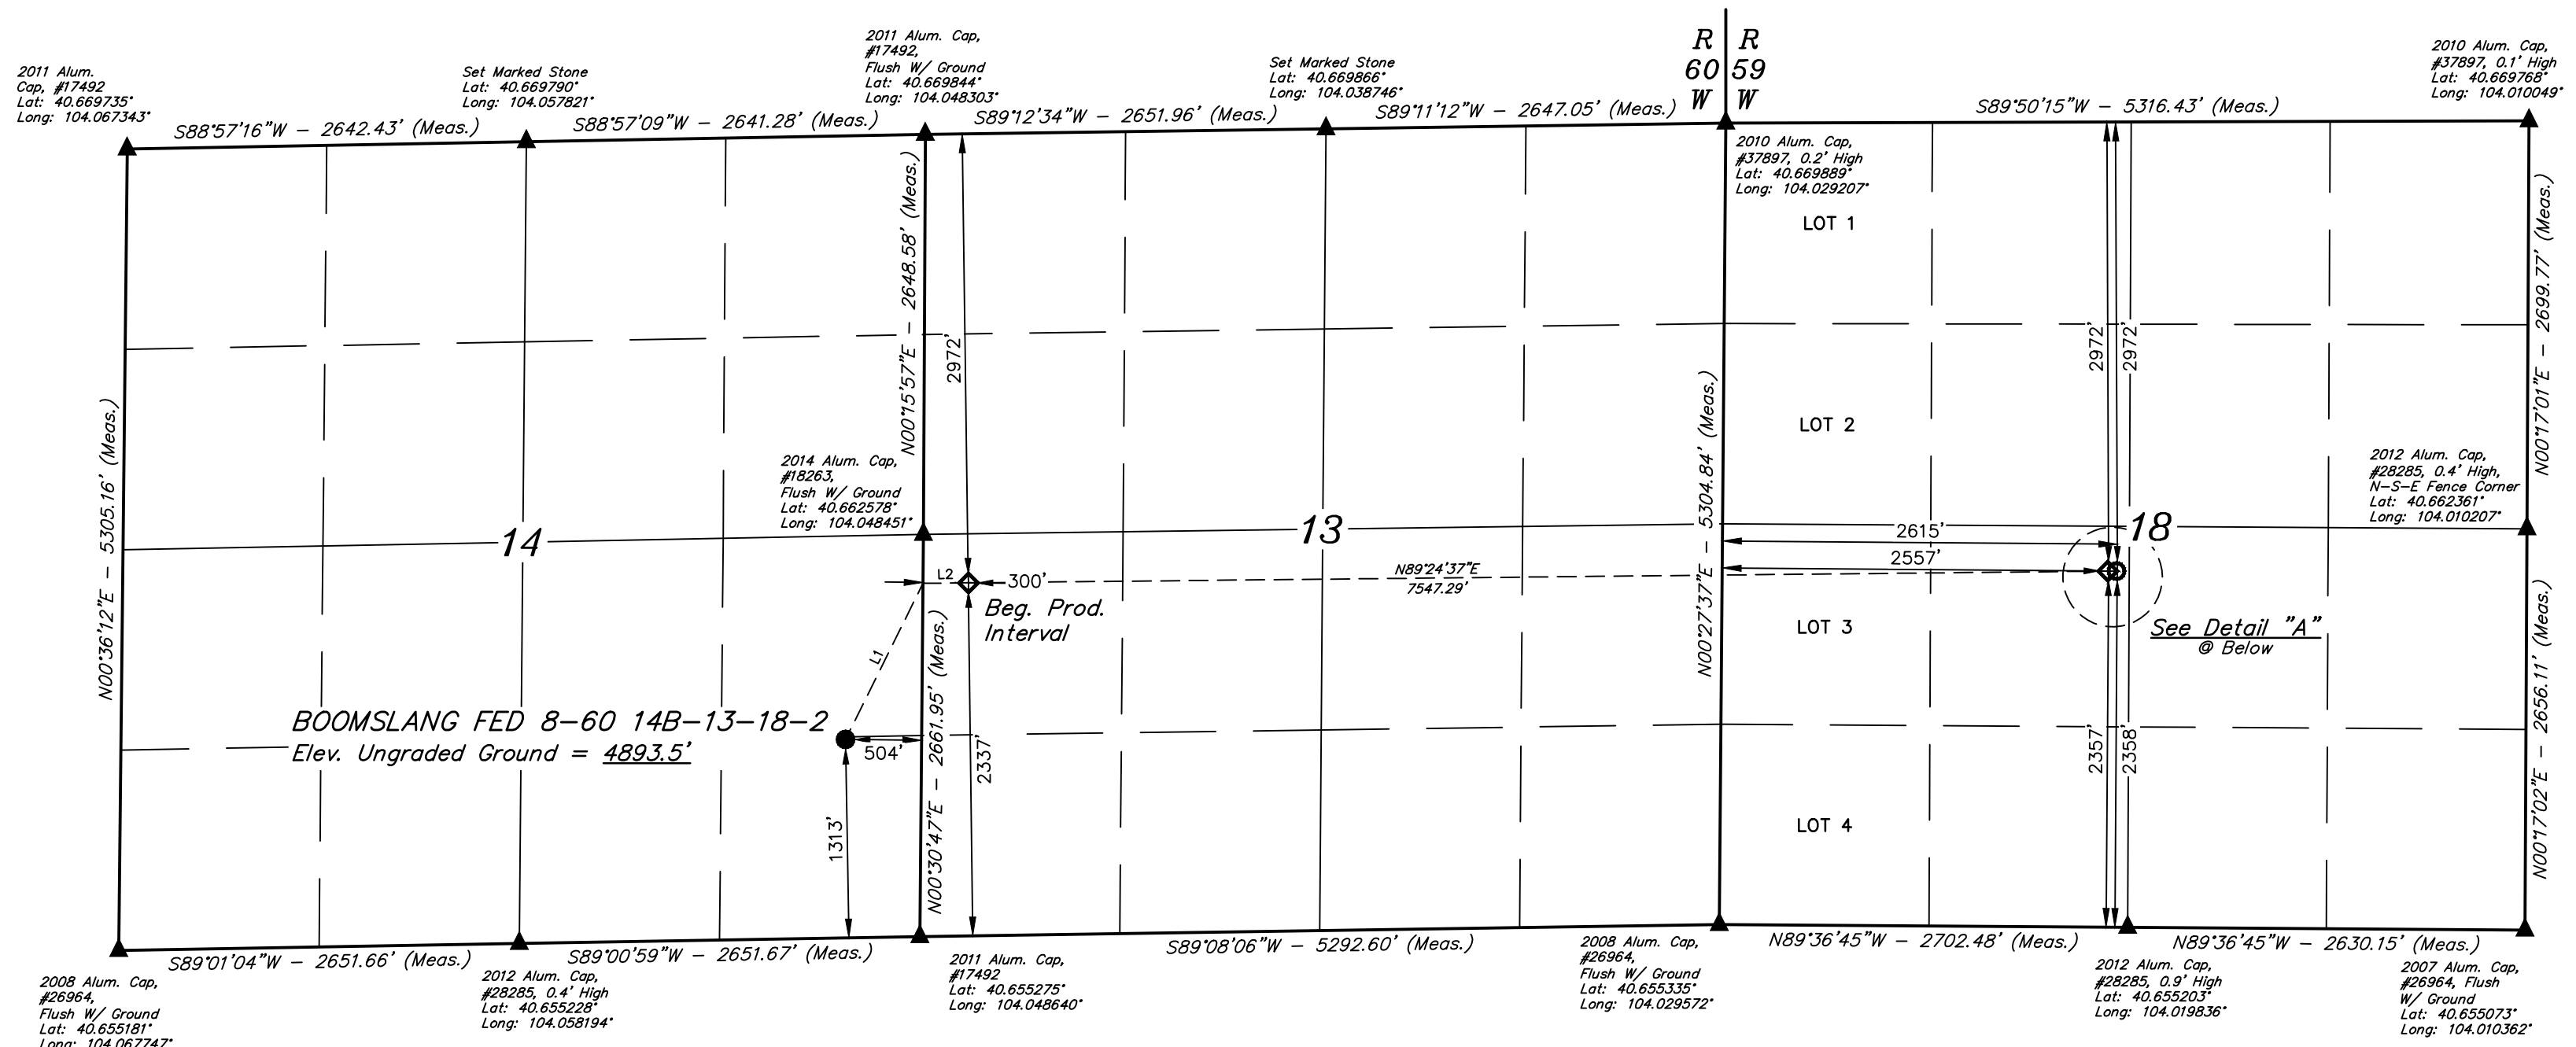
2011 Alum. Cap, #17492 Lat: 40.669735° Long: 104.067343°

Set Marked Stone Lat: 40.669790° Long: 104.057821°

2011 Alum. Cap, #17492, Flush W/ Ground Lat: 40.669844° Long: 104.048303°

Set Marked Stone Lat: 40.669866° Long: 104.038746°

R 60 W

R 59 W

2010 Alum. Cap, #37897, 0.1' High Lat: 40.669768° Long: 104.010049°

S88°57'16"W – 2642.43' (Meas.)

S88°57'09"W – 2641.28' (Meas.)

S89°12'34"W – 2651.96' (Meas.)

S89°11'12"W – 2647.05' (Meas.)

S89°50'15"W – 5316.43' (Meas.)

2010 Alum. Cap, #37897, 0.2' High Lat: 40.669889° Long: 104.029207°

LOT 1

N00°15'57"E – 2648.58' (Meas.)

2972'

2972'

2972'

N00°17'01"E – 2699.77' (Meas.)

LOT 2

N00°36'12"E – 5305.16' (Meas.)

2014 Alum. Cap, #18263, Flush W/ Ground Lat: 40.662578° Long: 104.048451°

N00°27'37"E – 5304.84' (Meas.)

2012 Alum. Cap, #28285, 0.4' High, N-S-E Fence Corner Lat: 40.662361° Long: 104.010207°

14

13

18

2615'

2557'

L2

300'

N89°24'37"E 7547.29'

Beg. Prod. Interval

LOT 3

See Detail "A" @ Below

L1

N00°30'47"E – 2661.95' (Meas.)

N00°17'02"E – 2656.11' (Meas.)

BOOMSLANG FED 8-60 14B-13-18-2

Elev. Ungraded Ground = 4893.5'

504'

2337'

2357'

2358'

LOT 4

1313'

S89°01'04"W – 2651.66' (Meas.)

S89°00'59"W – 2651.67' (Meas.)

S89°08'06"W – 5292.60' (Meas.)

N89°36'45"W – 2702.48' (Meas.)

N89°36'45"W – 2630.15' (Meas.)

2008 Alum. Cap, #26964, Flush W/ Ground Lat: 40.655181° Long: 104.067747°

2012 Alum. Cap, #28285, 0.4' High Lat: 40.655228° Long: 104.058194°

2011 Alum. Cap, #17492 Lat: 40.655275° Long: 104.048640°

2008 Alum. Cap, #26964, Flush W/ Ground Lat: 40.655335° Long: 104.029572°

2012 Alum. Cap, #28285, 0.9' High Lat: 40.655203° Long: 104.019836°

2007 Alum. Cap, #26964, Flush W/ Ground Lat: 40.655073° Long: 104.010362°